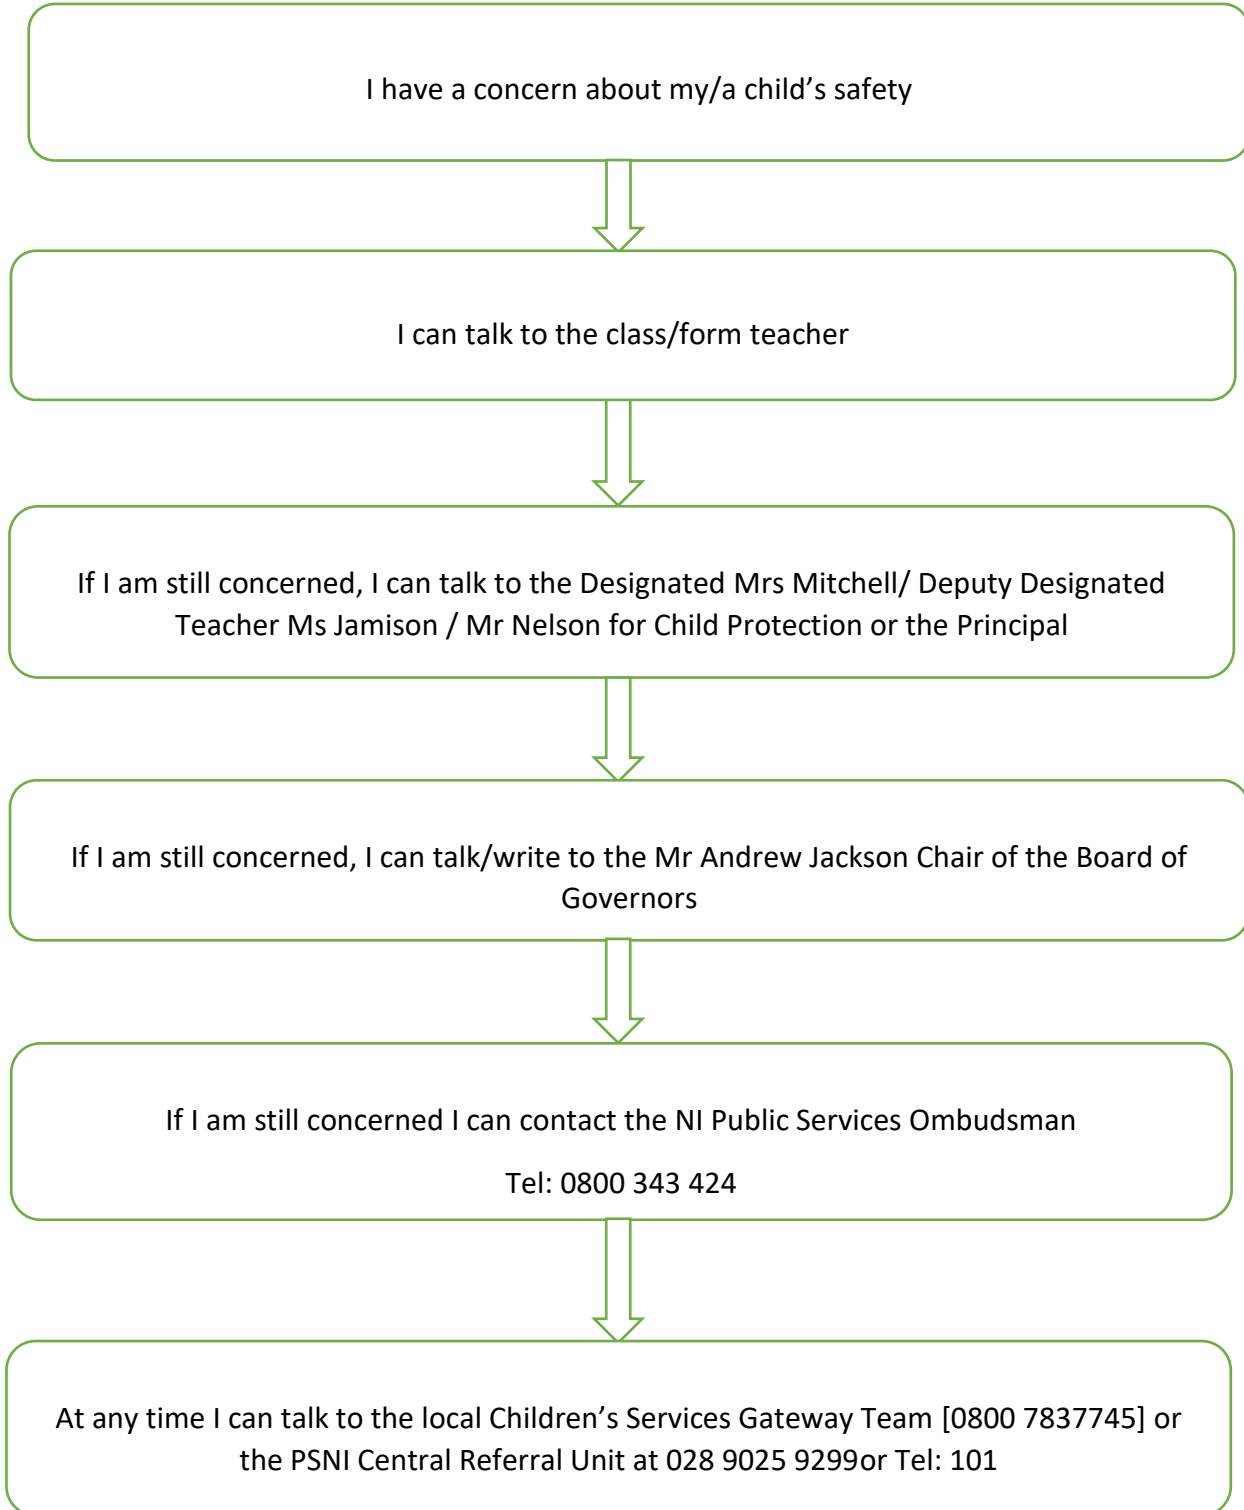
I have a concern about my/a child’s safety

I can talk to the class/form teacher

If I am still concerned, I can talk to the Designated Mrs Mitchell/ Deputy Designated Teacher Ms Jamison / Mr Nelson for Child Protection or the Principal

If I am still concerned, I can talk/write to the Mr Andrew Jackson Chair of the Board of Governors

If I am still concerned I can contact the NI Public Services Ombudsman

Tel: 0800 343 424

At any time I can talk to the local Children’s Services Gateway Team [0800 7837745] or the PSNI Central Referral Unit at 028 9025 9299or Tel: 101